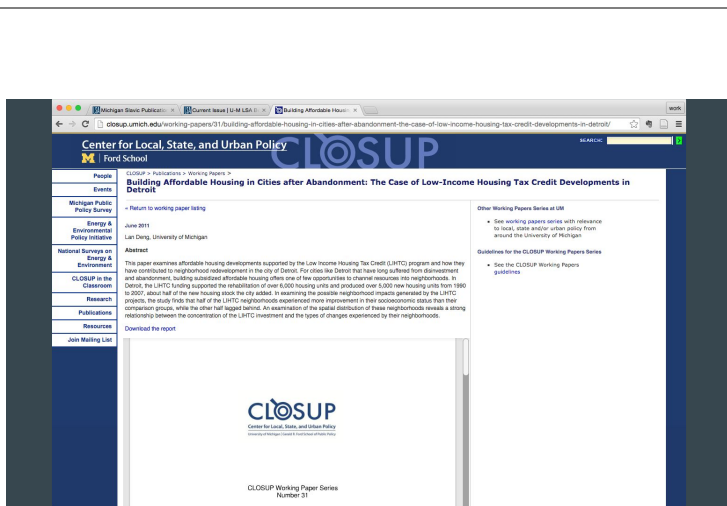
Michigan Slavic Publicatio ×
Current Issue | U-M LSA D ×
Building Affordable Housi ×
work
closup.umich.edu/working-papers/31/building-affordable-housing-in-cities-after-abandonment-the-case-of-low-income-housing-tax-credit-developments-in-detroit/

Center for Local, State, and Urban Policy
M | Ford School
CLOSUP
SEARCH:

People
Events
Michigan Public Policy Survey
Energy & Environmental Policy Initiative
National Surveys on Energy & Environment
CLOSUP in the Classroom
Research
Publications
Resources
Join Mailing List

CLOSUP > Publications > Working Papers >
Building Affordable Housing in Cities after Abandonment: The Case of Low-Income Housing Tax Credit Developments in Detroit

« Return to working paper listing

June 2011
Lan Deng, University of Michigan

Abstract

This paper examines affordable housing developments supported by the Low Income Housing Tax Credit (LIHTC) program and how they have contributed to neighborhood redevelopment in the city of Detroit. For cities like Detroit that have long suffered from disinvestment and abandonment, building subsidized affordable housing offers one of few opportunities to channel resources into neighborhoods. In Detroit, the LIHTC funding supported the rehabilitation of over 6,000 housing units and produced over 5,000 new housing units from 1990 to 2007, about half of the new housing stock the city added. In examining the possible neighborhood impacts generated by the LIHTC projects, the study finds that half of the LIHTC neighborhoods experienced more improvement in their socioeconomic status than their comparison groups, while the other half lagged behind. An examination of the spatial distribution of these neighborhoods reveals a strong relationship between the concentration of the LIHTC investment and the types of changes experienced by their neighborhoods.

Download the report

CLOSUP
Center for Local, State, and Urban Policy
University of Michigan Gerald R. Ford School of Public Policy

CLOSUP Working Paper Series
Number 31

Other Working Papers Series at UM

• See working papers series with relevance to local, state and/or urban policy from around the University of Michigan

Guidelines for the CLOSUP Working Papers Series

• See the CLOSUP Working Papers guidelines